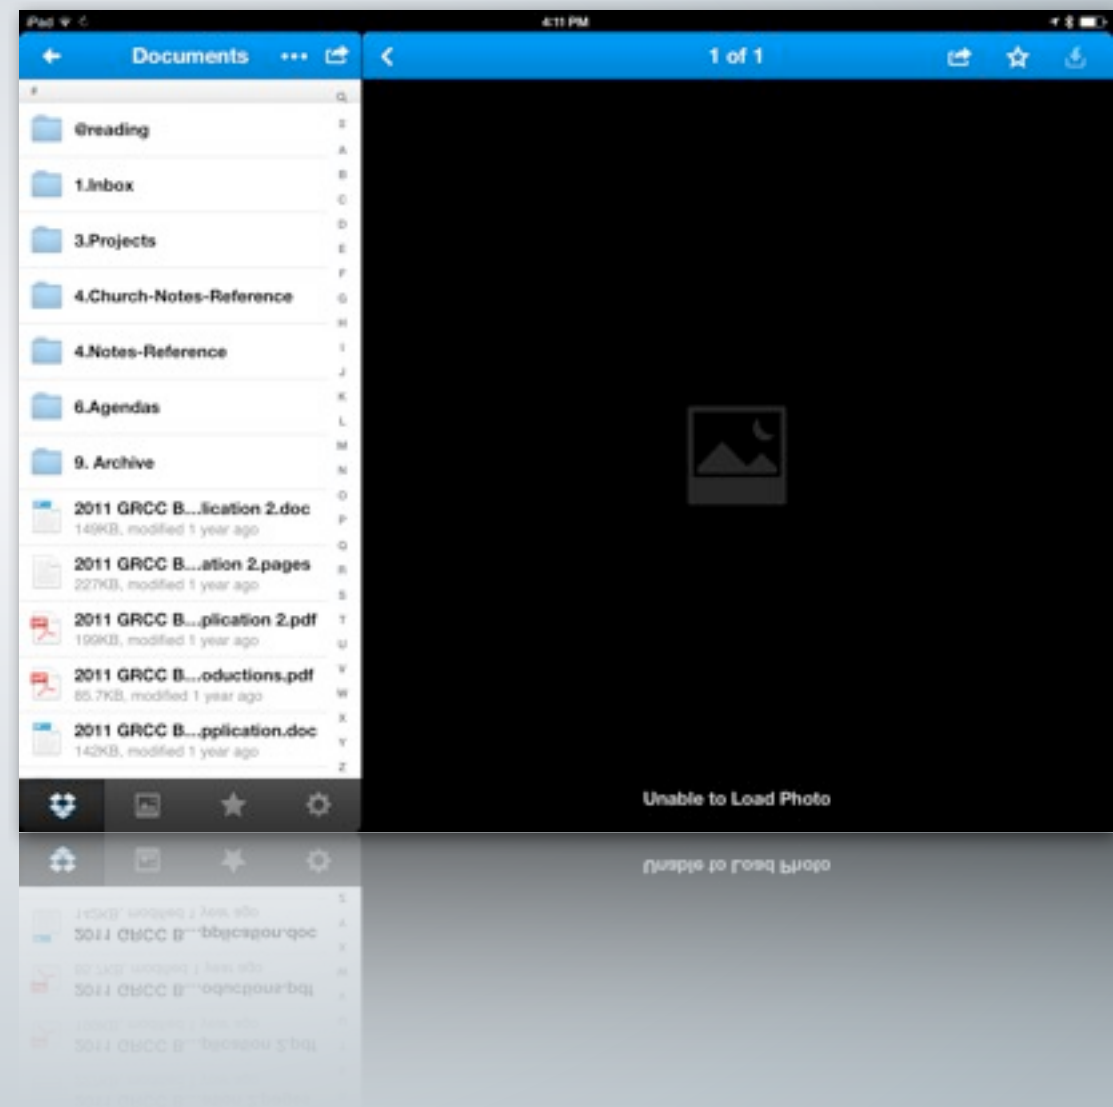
iPad
4:11 PM

Documents

1 of 1

#
Q
☆
A
B
C
D
E
F
G
H
I
J
K
L
M
N
O
P
Q
R
S
T
U
V
W
X
Y
Z

@reading

1.Inbox

3.Projects

4.Church-Notes-Reference

4.Notes-Reference

6.Agendas

9. Archive

2011 GRCC B...lication 2.doc
149KB, modified 1 year ago

2011 GRCC B...ation 2.pages
227KB, modified 1 year ago

2011 GRCC B...plication 2.pdf
199KB, modified 1 year ago

2011 GRCC B...oductions.pdf
85.7KB, modified 1 year ago

2011 GRCC B...pplication.doc
142KB, modified 1 year ago

Unable to Load Photo